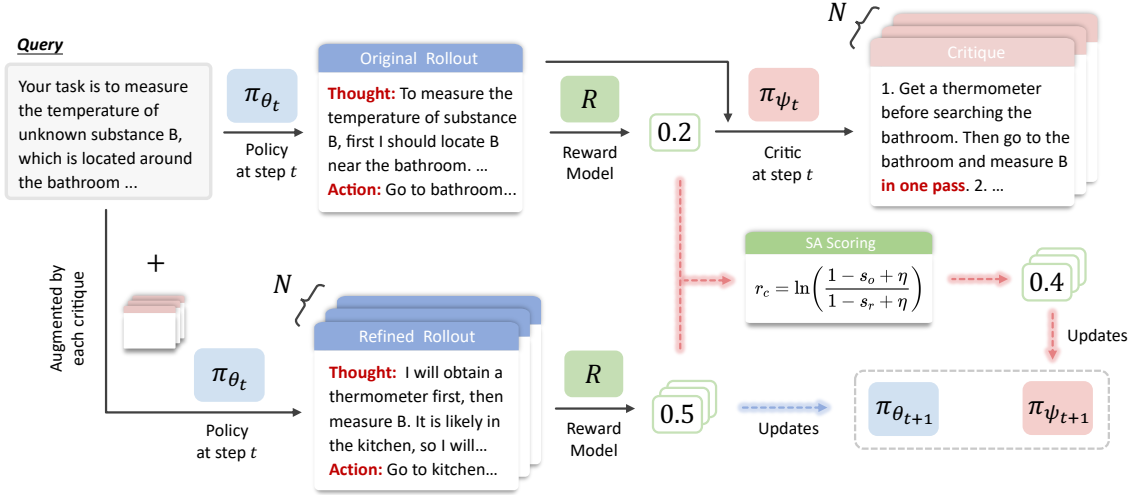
Query

Your task is to measure the temperature of unknown substance B, which is located around the bathroom ...

$\pi_{\theta_t}$

Policy at step $t$

Original Rollout

Thought: To measure the temperature of substance B, first I should locate B near the bathroom. ...
Action: Go to bathroom...

$R$

Reward Model

0.2

$\pi_{\psi_t}$

Critic at step $t$

$N$

Critique

1. Get a thermometer before searching the bathroom. Then go to the bathroom and measure B in one pass. 2. ...

SA Scoring

$r_c = \ln\left(\frac{1 - s_o + \eta}{1 - s_r + \eta}\right)$

0.4

Updates

+

Augmented by each critique

$\pi_{\theta_t}$

Policy at step $t$

$N$

Refined Rollout

Thought: I will obtain a thermometer first, then measure B. It is likely in the kitchen, so I will...
Action: Go to kitchen...

$R$

Reward Model

0.5

Updates

$\pi_{\theta_{t+1}}$

$\pi_{\psi_{t+1}}$